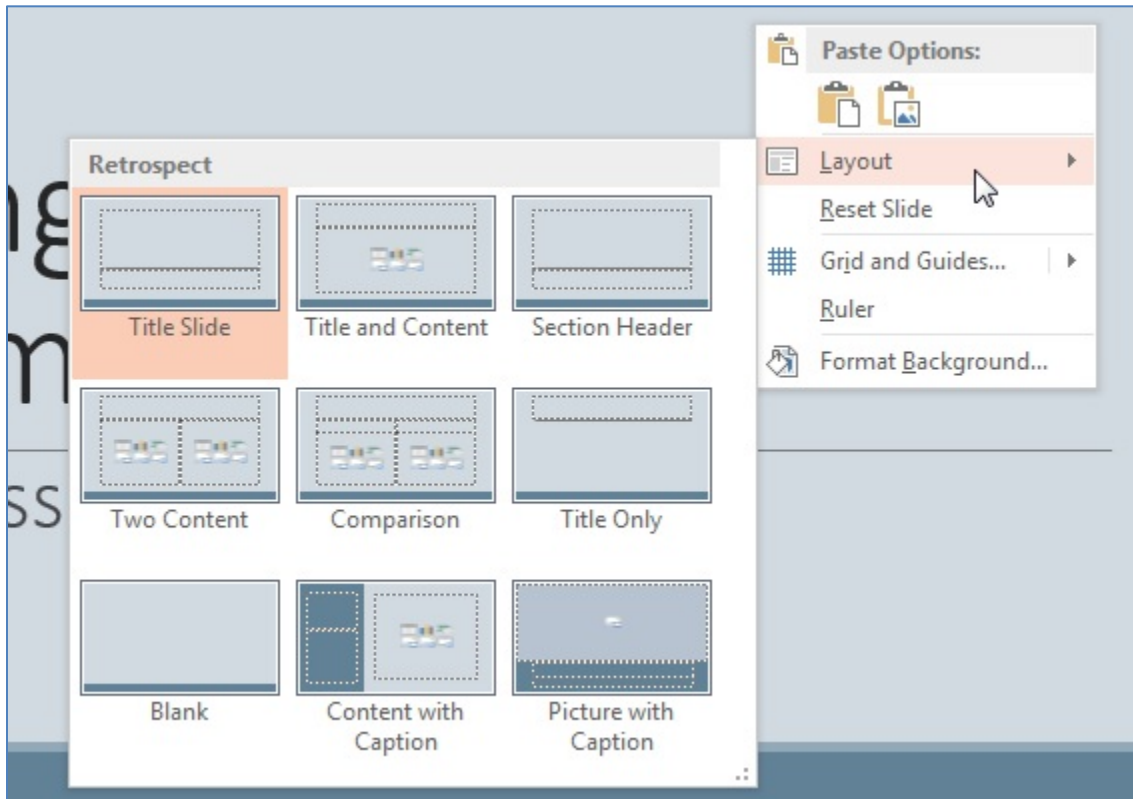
ng
m
ss

Paste Options:

Layout

Reset Slide

Grid and Guides...

Ruler

Format Background...

Retrospect

Title Slide

Title and Content

Section Header

Two Content

Comparison

Title Only

Blank

Content with Caption

Picture with Caption